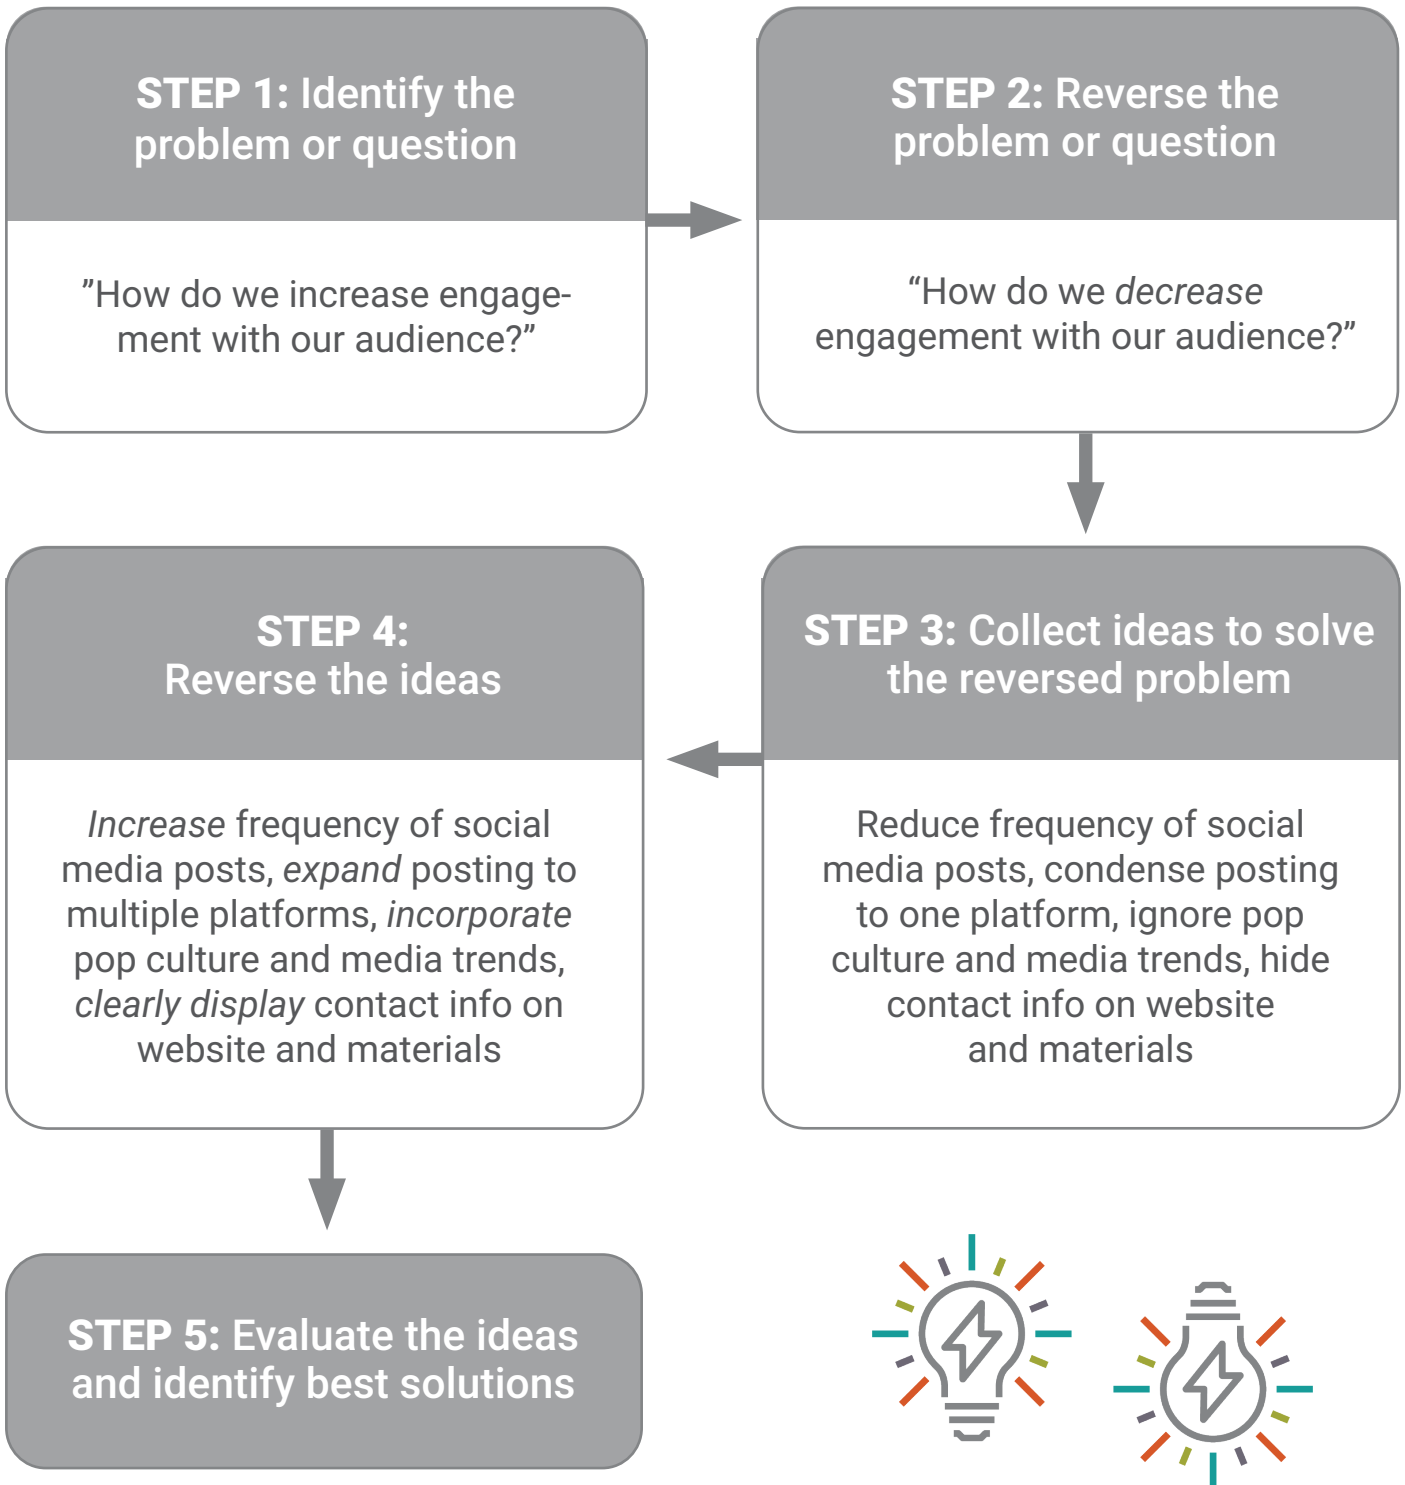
STEP 1: Identify the problem or question

”How do we increase engagement with our audience?”

STEP 2: Reverse the problem or question

“How do we *decrease* engagement with our audience?”

STEP 3: Collect ideas to solve the reversed problem

Reduce frequency of social media posts, condense posting to one platform, ignore pop culture and media trends, hide contact info on website and materials

STEP 4: Reverse the ideas

*Increase* frequency of social media posts, *expand* posting to multiple platforms, *incorporate* pop culture and media trends, *clearly display* contact info on website and materials

STEP 5: Evaluate the ideas and identify best solutions